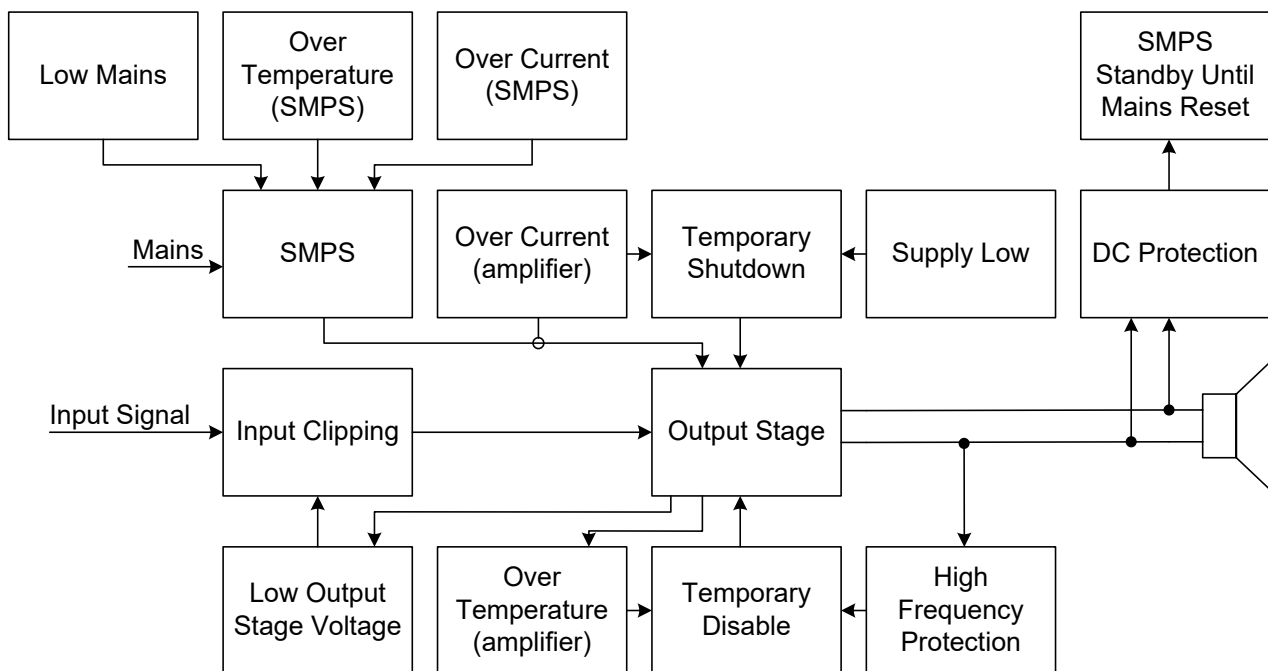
Low Mains

Over Temperature (SMPS)

Over Current (SMPS)

SMPS Standby Until Mains Reset

Mains

SMPS

Over Current (amplifier)

Temporary Shutdown

Supply Low

DC Protection

Input Signal

Input Clipping

Output Stage

Low Output Stage Voltage

Over Temperature (amplifier)

Temporary Disable

High Frequency Protection